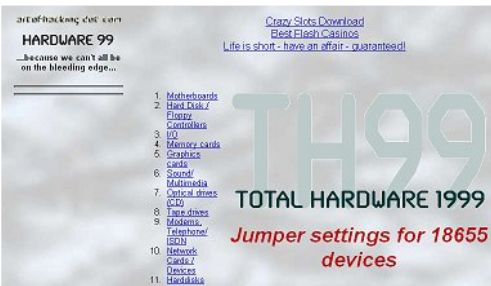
artofhacking dot com

HARDWARE 99

...because we can't all be on the bleeding edge...

Crazy Slots Download
Best Flash Casinos
Life is short - have an affair - guaranteed!

1. Motherboards
2. Hard Disk / Floppy Controllers
3. I/O
4. Memory cards
5. Graphics cards
6. Sound/ Multimedia
7. Optical drives (CD)
8. Tape drives
9. Modems, Telephone/ ISDN
10. Network Cards / Devices
11. Harddisks

TH99

TOTAL HARDWARE 1999

Jumper settings for 18655 devices